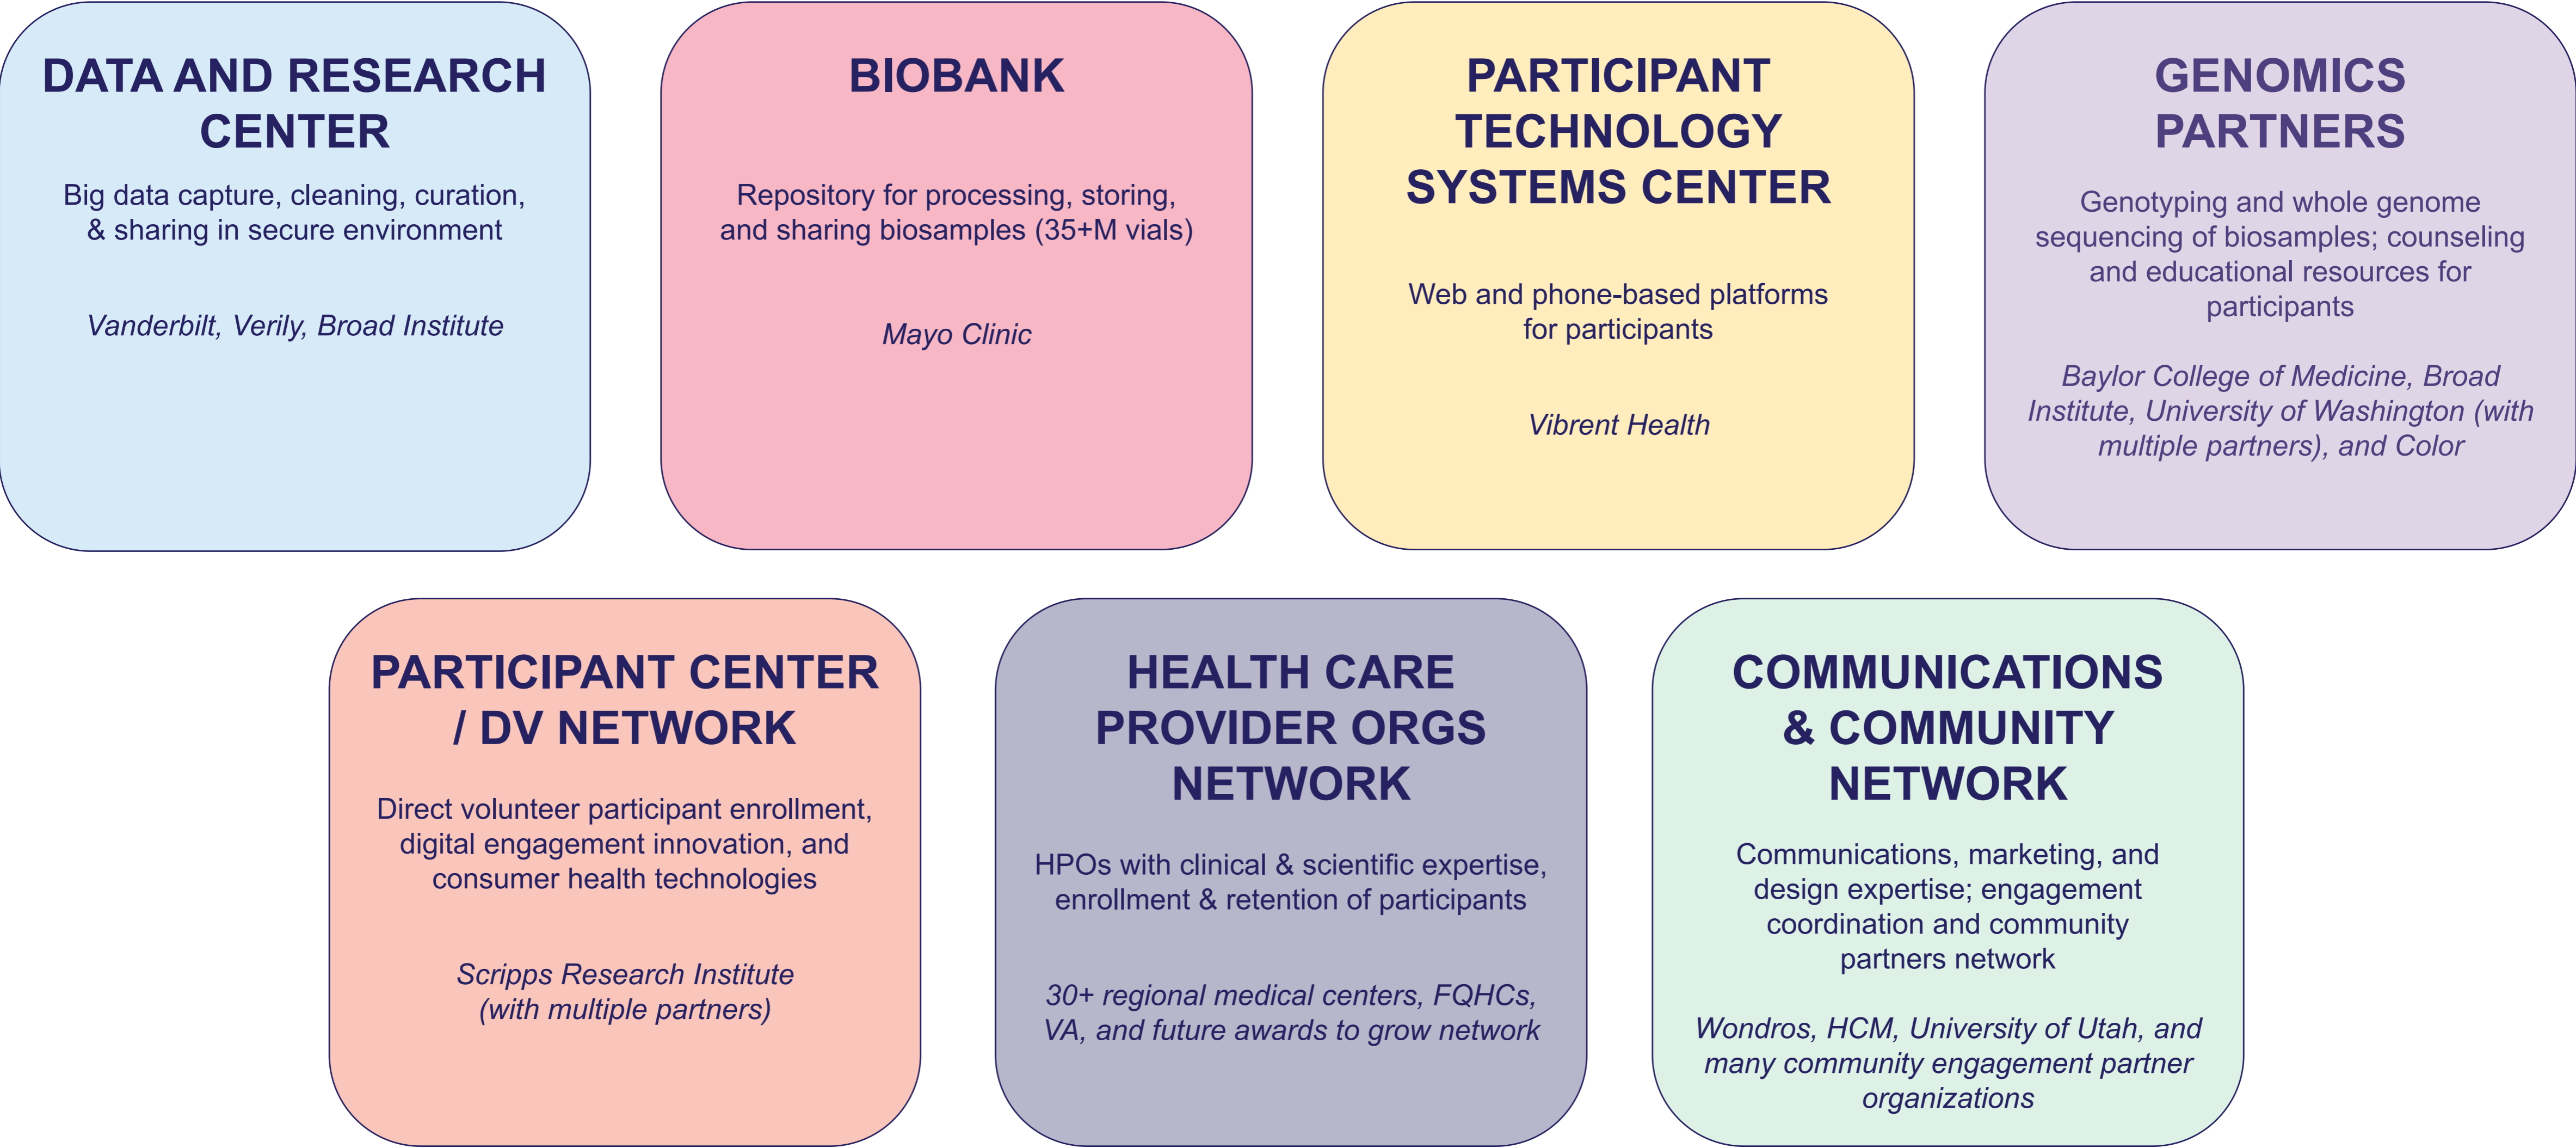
DATA AND RESEARCH CENTER

Big data capture, cleaning, curation, & sharing in secure environment

*Vanderbilt, Verily, Broad Institute*

BIOBANK

Repository for processing, storing, and sharing biosamples (35+M vials)

*Mayo Clinic*

PARTICIPANT TECHNOLOGY SYSTEMS CENTER

Web and phone-based platforms for participants

*Vibrent Health*

GENOMICS PARTNERS

Genotyping and whole genome sequencing of biosamples; counseling and educational resources for participants

*Baylor College of Medicine, Broad Institute, University of Washington (with multiple partners), and Color*

PARTICIPANT CENTER / DV NETWORK

Direct volunteer participant enrollment, digital engagement innovation, and consumer health technologies

*Scripps Research Institute (with multiple partners)*

HEALTH CARE PROVIDER ORGS NETWORK

HPOs with clinical & scientific expertise, enrollment & retention of participants

*30+ regional medical centers, FQHCs, VA, and future awards to grow network*

COMMUNICATIONS & COMMUNITY NETWORK

Communications, marketing, and design expertise; engagement coordination and community partners network

*Wondros, HCM, University of Utah, and many community engagement partner organizations*